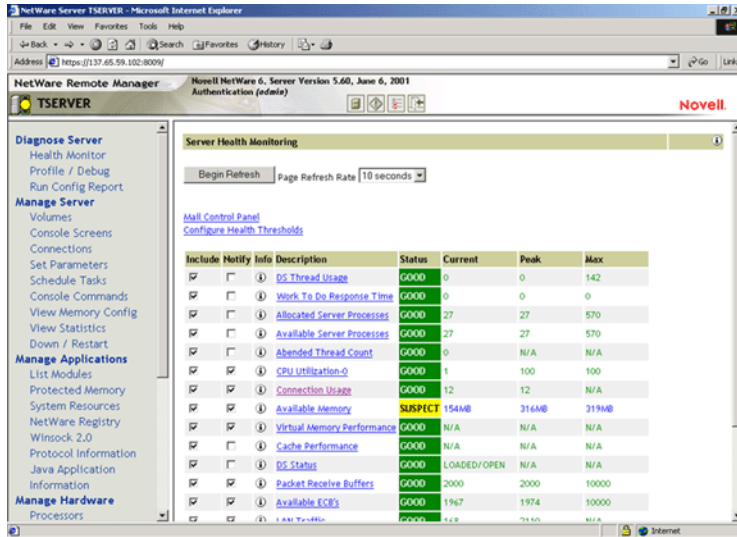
NetWare Server TSERVER - Microsoft Internet Explorer

File Edit View Favorites Tools Help

Back Search Favorites History

Address https://137.65.59.102:8009/

Go Links

NetWare Remote Manager

TSERVER

Novell NetWare 6. Server Version 5.60, June 6, 2001
Authentication (admin)

Novell.

Diagnose Server
Health Monitor
Profile / Debug
Run Config Report
Manage Server
Volumes
Console Screens
Connections
Set Parameters
Schedule Tasks
Console Commands
View Memory Config
View Statistics
Down / Restart
Manage Applications
List Modules
Protected Memory
System Resources
NetWare Registry
Winsock 2.0
Protocol Information
Java Application
Information
Manage Hardware
Processors

Server Health Monitoring

Begin Refresh Page Refresh Rate 10 seconds

Mail Control Panel
Configure Health Thresholds

| Include | Notify | Info | Description | Status | Current | Peak | Max |
|---|---|---|---|---|---|---|---|
| ☑ | ☐ | ⓘ | DS Thread Usage | GOOD | 0 | 0 | 142 |
| ☑ | ☐ | ⓘ | Work To Do Response Time | GOOD | 0 | 0 | 0 |
| ☑ | ☐ | ⓘ | Allocated Server Processes | GOOD | 27 | 27 | 570 |
| ☑ | ☐ | ⓘ | Available Server Processes | GOOD | 27 | 27 | 570 |
| ☑ | ☐ | ⓘ | Abended Thread Count | GOOD | 0 | N/A | N/A |
| ☑ | ☑ | ⓘ | CPU Utilization-0 | GOOD | 1 | 100 | 100 |
| ☑ | ☑ | ⓘ | Connection Usage | GOOD | 12 | 12 | N/A |
| ☑ | ☑ | ⓘ | Available Memory | SUSPECT | 154MB | 316MB | 319MB |
| ☑ | ☑ | ⓘ | Virtual Memory Performance | GOOD | N/A | N/A | N/A |
| ☑ | ☐ | ⓘ | Cache Performance | GOOD | N/A | N/A | N/A |
| ☑ | ☐ | ⓘ | DS Status | GOOD | LOADED/OPEN | N/A | N/A |
| ☑ | ☑ | ⓘ | Packet Receive Buffers | GOOD | 2000 | 2000 | 10000 |
| ☑ | ☑ | ⓘ | Available ECB's | GOOD | 1967 | 1974 | 10000 |
| ☑ | ☑ | ⓘ | LAN Traffic | GOOD | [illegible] | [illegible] | N/A |

Internet